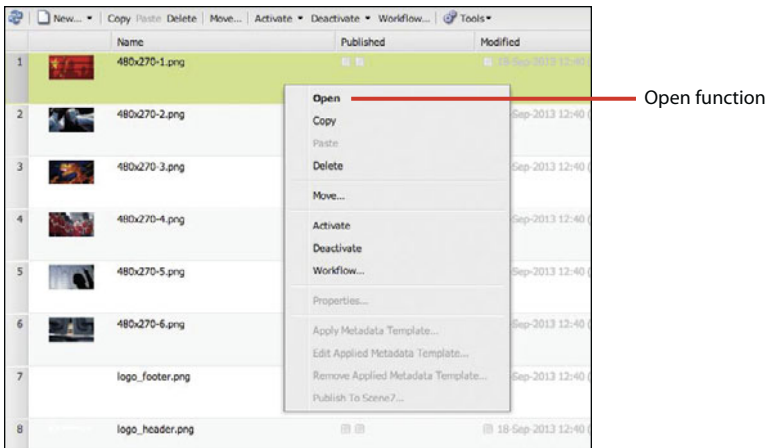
New... Copy Paste Delete Move... Activate Deactivate Workflow... Tools

| | | Name | Published | Modified |
|---|---|---|---|---|
| 1 | | 480x270-1.png | | 18-Sep-2013 12:40 |
| 2 | | 480x270-2.png | | Sep-2013 12:40 |
| 3 | | 480x270-3.png | | Sep-2013 12:40 |
| 4 | | 480x270-4.png | | Sep-2013 12:40 |
| 5 | | 480x270-5.png | | Sep-2013 12:40 |
| 6 | | 480x270-6.png | | Sep-2013 12:40 |
| 7 | | logo_footer.png | | Sep-2013 12:40 |
| 8 | | logo_header.png | | 18-Sep-2013 12:40 |

Open
Copy
Paste
Delete
Move...
Activate
Deactivate
Workflow...
Properties...
Apply Metadata Template...
Edit Applied Metadata Template...
Remove Applied Metadata Template...
Publish To Scene7...

Open function